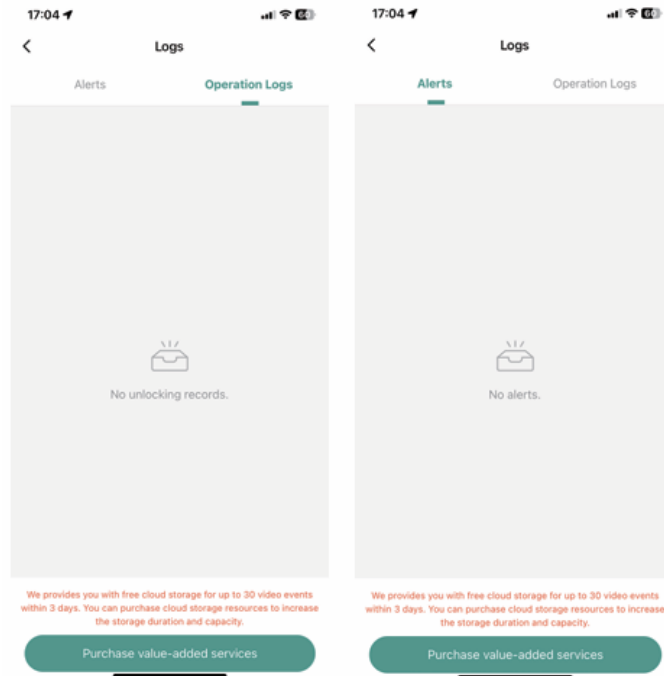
17:04

60

Logs

Alerts

Operation Logs

No unlocking records.

We provides you with free cloud storage for up to 30 video events within 3 days. You can purchase cloud storage resources to increase the storage duration and capacity.

Purchase value-added services

17:04

60

Logs

Alerts

Operation Logs

No alerts.

We provides you with free cloud storage for up to 30 video events within 3 days. You can purchase cloud storage resources to increase the storage duration and capacity.

Purchase value-added services